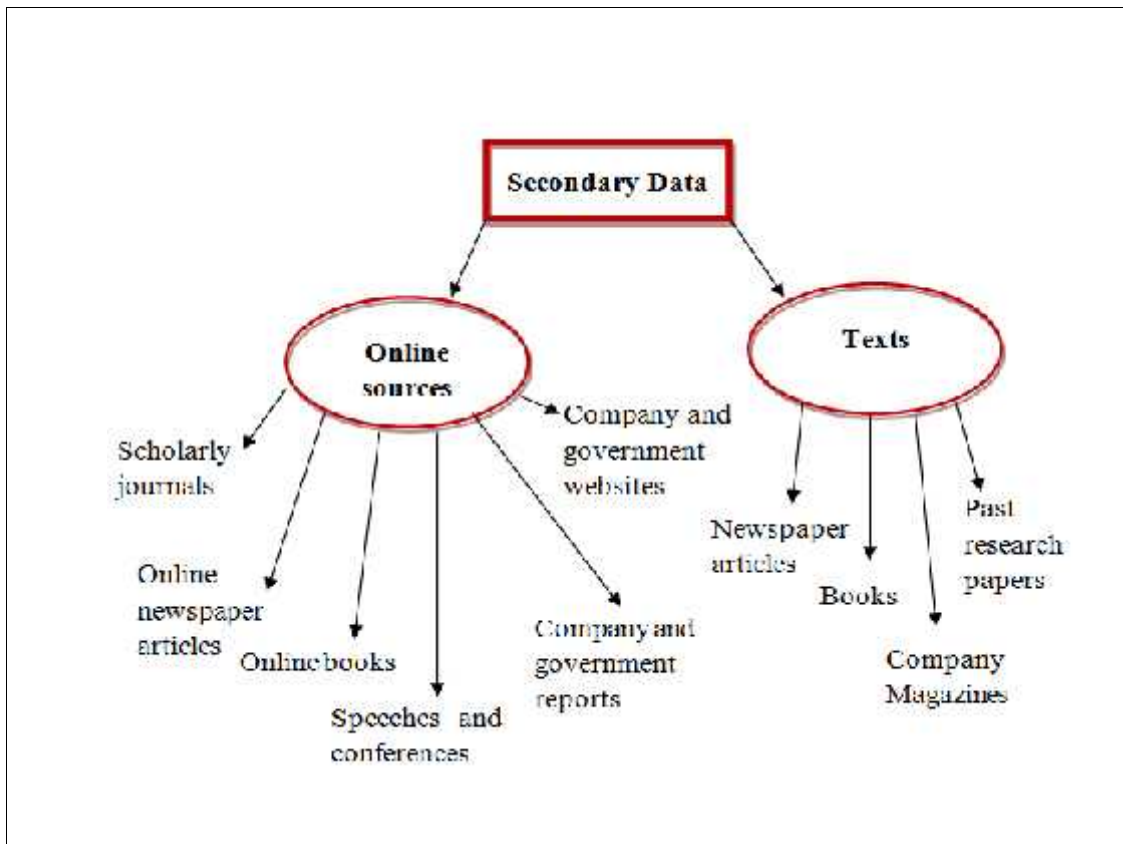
Secondary Data

Online sources

Texts

Company and government websites

Scholarly journals

Online newspaper articles

Online books

Speeches and conferences

Company and government reports

Newspaper articles

Books

Company Magazines

Past research papers